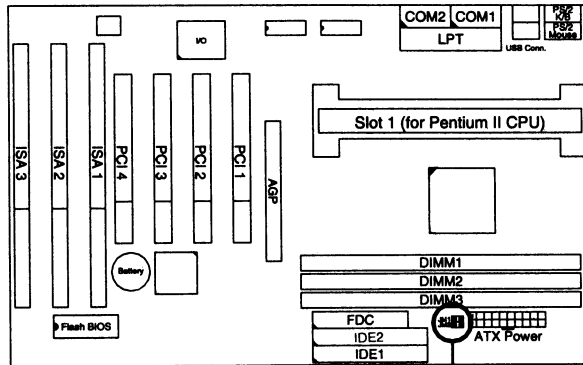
I/O

COM2 COM1

LPT

PS/2 K/B

PS/2 Mouse

USB Conn.

ISA 3

ISA 2

ISA 1

PCI 4

PCI 3

PCI 2

PCI 1

AGP

Slot 1 (for Pentium II CPU)

Battery

DIMM1

DIMM2

DIMM3

Flash BIOS

FDC

IDE2

IDE1

ATX Power